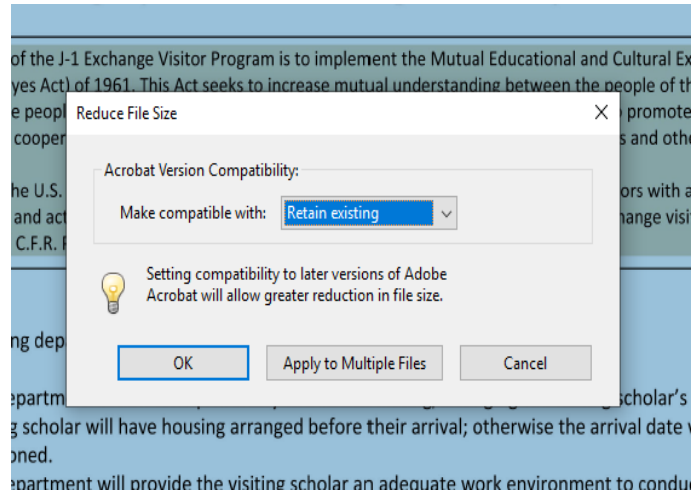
of the J-1 Exchange Visitor Program is to implement the Mutual Educational and Cultural Ex
yes Act) of 1961. This Act seeks to increase mutual understanding between the people of th
e peopl                                                                                    promote
 cooper                                                                                    s and othe

he U.S.                                                                                    ors with a
 and act                                                                                   hange visi
 C.F.R. F

Reduce File Size

Acrobat Version Compatibility:

Make compatible with: Retain existing

Setting compatibility to later versions of Adobe Acrobat will allow greater reduction in file size.

OK

Apply to Multiple Files

Cancel

ng dep

epartm                                                                                     cholar's
g scholar will have housing arranged before their arrival; otherwise the arrival date w
oned.
epartment will provide the visiting scholar an adequate work environment to condu